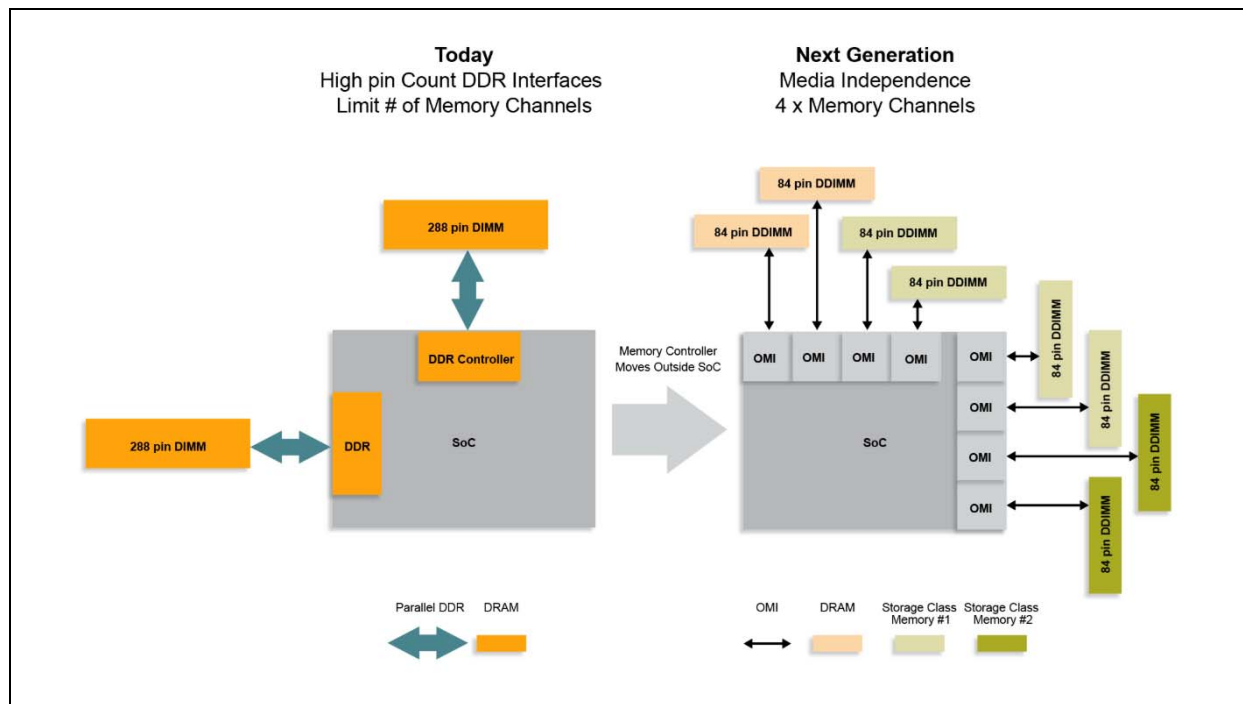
**Today**
High pin Count DDR Interfaces
Limit # of Memory Channels

**Next Generation**
Media Independence
4 x Memory Channels

288 pin DIMM

DDR Controller

288 pin DIMM

DDR

SoC

Memory Controller
Moves Outside SoC

84 pin DDIMM

84 pin DDIMM

84 pin DDIMM

84 pin DDIMM

OMI OMI OMI OMI

OMI

84 pin DDIMM

84 pin DDIMM

OMI

SoC

OMI

84 pin DDIMM

OMI

84 pin DDIMM

Parallel DDR DRAM

OMI DRAM Storage Class Memory #1 Storage Class Memory #2